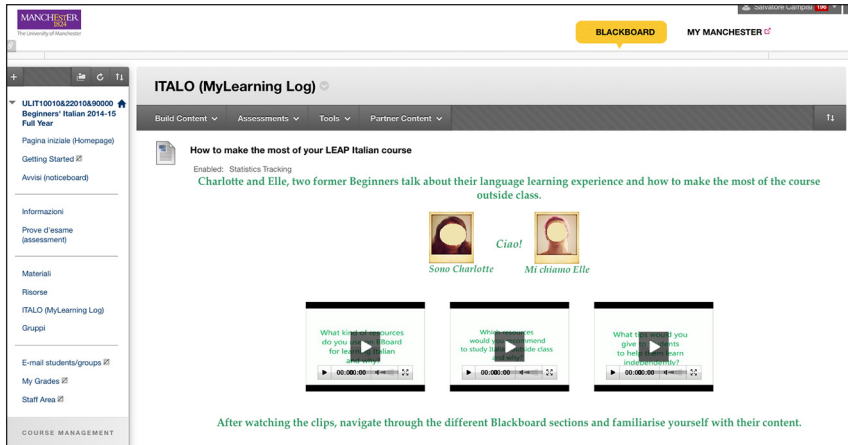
MANCHESTER 1824
The University of Manchester

Salvatore Campisi 100

BLACKBOARD
MY MANCHESTER

ULIT10010&22010&90000 Beginners' Italian 2014-15 Full Year

Pagina iniziale (Homepage)
Getting Started
Avvisi (noticeboard)

Informazioni
Prove d'esame (assessment)

Materiali
Risorse
ITALO (MyLearning Log)
Gruppi

E-mail students/groups
My Grades
Staff Area

COURSE MANAGEMENT

ITALO (MyLearning Log)

Build Content
Assessments
Tools
Partner Content

How to make the most of your LEAP Italian course

Enabled: Statistics Tracking

Charlotte and Elle, two former Beginners talk about their language learning experience and how to make the most of the course outside class.

Ciao!

Sono Charlotte

Mi chiamo Elle

What kind of resources do you use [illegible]board for lea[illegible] Italian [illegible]

00:00:00

Whic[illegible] resources would y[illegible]mmend to study Itali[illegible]side class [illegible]

00:00:00

What t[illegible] would you give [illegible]dents to hel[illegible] learn indeb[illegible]ly?

00:00:00

After watching the clips, navigate through the different Blackboard sections and familiarise yourself with their content.